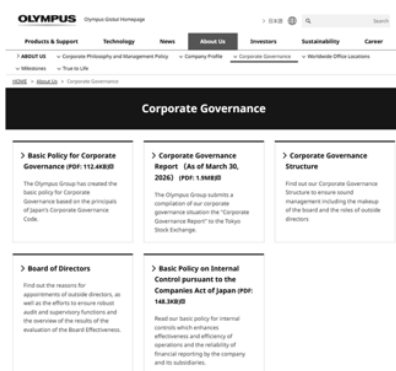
OLYMPUS Olympus Global Homepage

> 日本語 Search

Products & Support Technology News About Us Investors Sustainability Career

> ABOUT US > Corporate Philosophy and Management Policy > Company Profile > Corporate Governance > Worldwide Office Locations > Milestones > True to Life

HOME > About Us > Corporate Governance

Corporate Governance

> Basic Policy for Corporate Governance (PDF: 112.4KB)

The Olympus Group has created the basic policy for Corporate Governance based on the principals of Japan's Corporate Governance Code.

> Corporate Governance Report (As of March 30, 2026) (PDF: 1.9MB)

The Olympus Group submits a compilation of our corporate governance situation the "Corporate Governance Report" to the Tokyo Stock Exchange.

> Corporate Governance Structure

Find out our Corporate Governance Structure to ensure sound management including the makeup of the board and the roles of outside directors

> Board of Directors

Find out the reasons for appointments of outside directors, as well as the efforts to ensure robust audit and supervisory functions and the overview of the results of the evaluation of the Board Effectiveness.

> Basic Policy on Internal Control pursuant to the Companies Act of Japan (PDF: 148.3KB)

Read our basic policy for internal controls which enhances effectiveness and efficiency of operations and the reliability of financial reporting by the company and its subsidiaries.